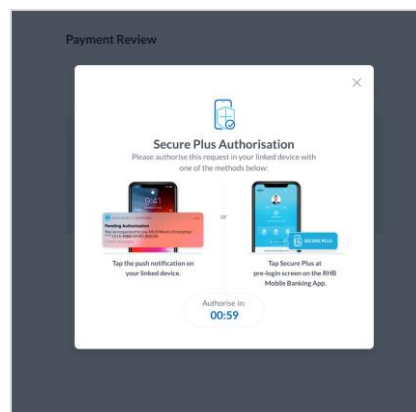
Payment Review

Secure Plus Authorisation

Please authorise this request in your linked device with one of the methods below:

9:41

Pending Authorisation

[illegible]

or

SECURE PLUS

Tap the push notification on your linked device.

Tap Secure Plus at pre-login screen on the RHB Mobile Banking App.

Authorise in:

00:59